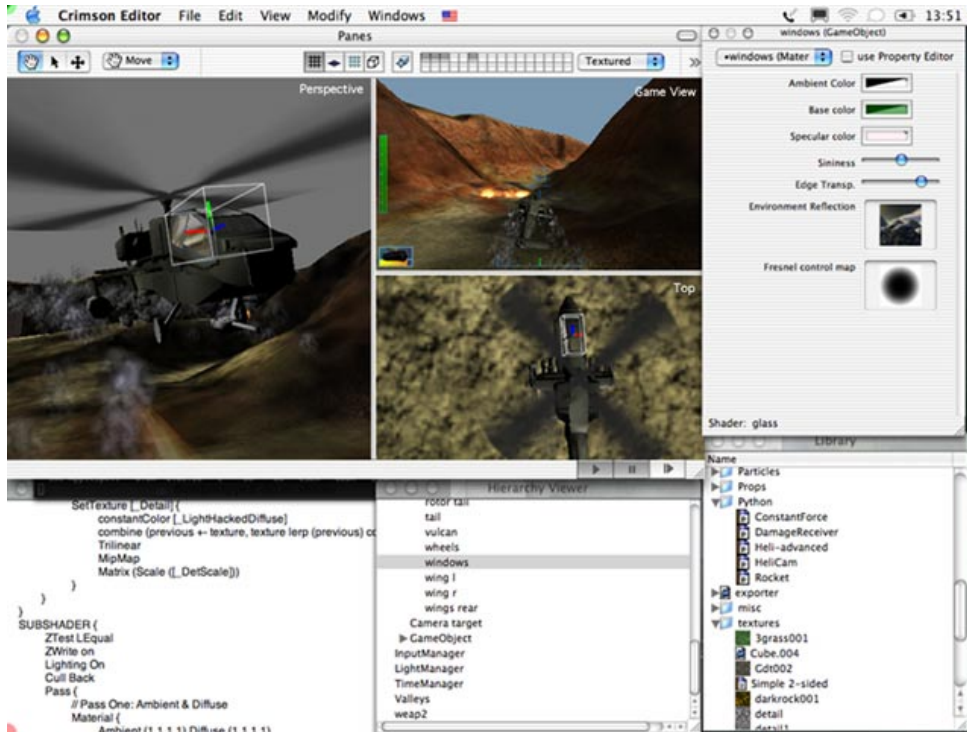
Crimson Editor File Edit View Modify Windows 13:51

Panes

Move

Textured

Perspective

Game View

Top

windows (GameObject)

•windows (Mater

use Property Editor

Ambient Color

Base color

Specular color

Sininess

Edge Transp.

Environment Reflection

Fresnel control map

Shader: glass

Library

Name

Particles
Props
Python
ConstantForce
DamageReceiver
Heli-advanced
HeliCam
Rocket
exporter
misc
textures
3grass001
Cube.004
Cdt002
Simple 2-sided
darkrock001
detail
detail1

Hierarchy Viewer

rotor tail
tail
vulcan
wheels
windows
wing l
wing r
wings rear
Camera target
GameObject
InputManager
LightManager
TimeManager
Valleys
weap2

SetTexture [_Detail] {
constantColor [_LightHackedDiffuse]
combine (previous +- texture, texture lerp (previous) co
Trilinear
MipMap
Matrix (Scale ([_DetScale])
}
}
}
SUBSHADER {
ZTest LEqual
ZWrite on
Lighting On
Cull Back
Pass {
// Pass One: Ambient & Diffuse
Material {
Ambient (1,1,1,1) Diffuse (1,1,1,1)